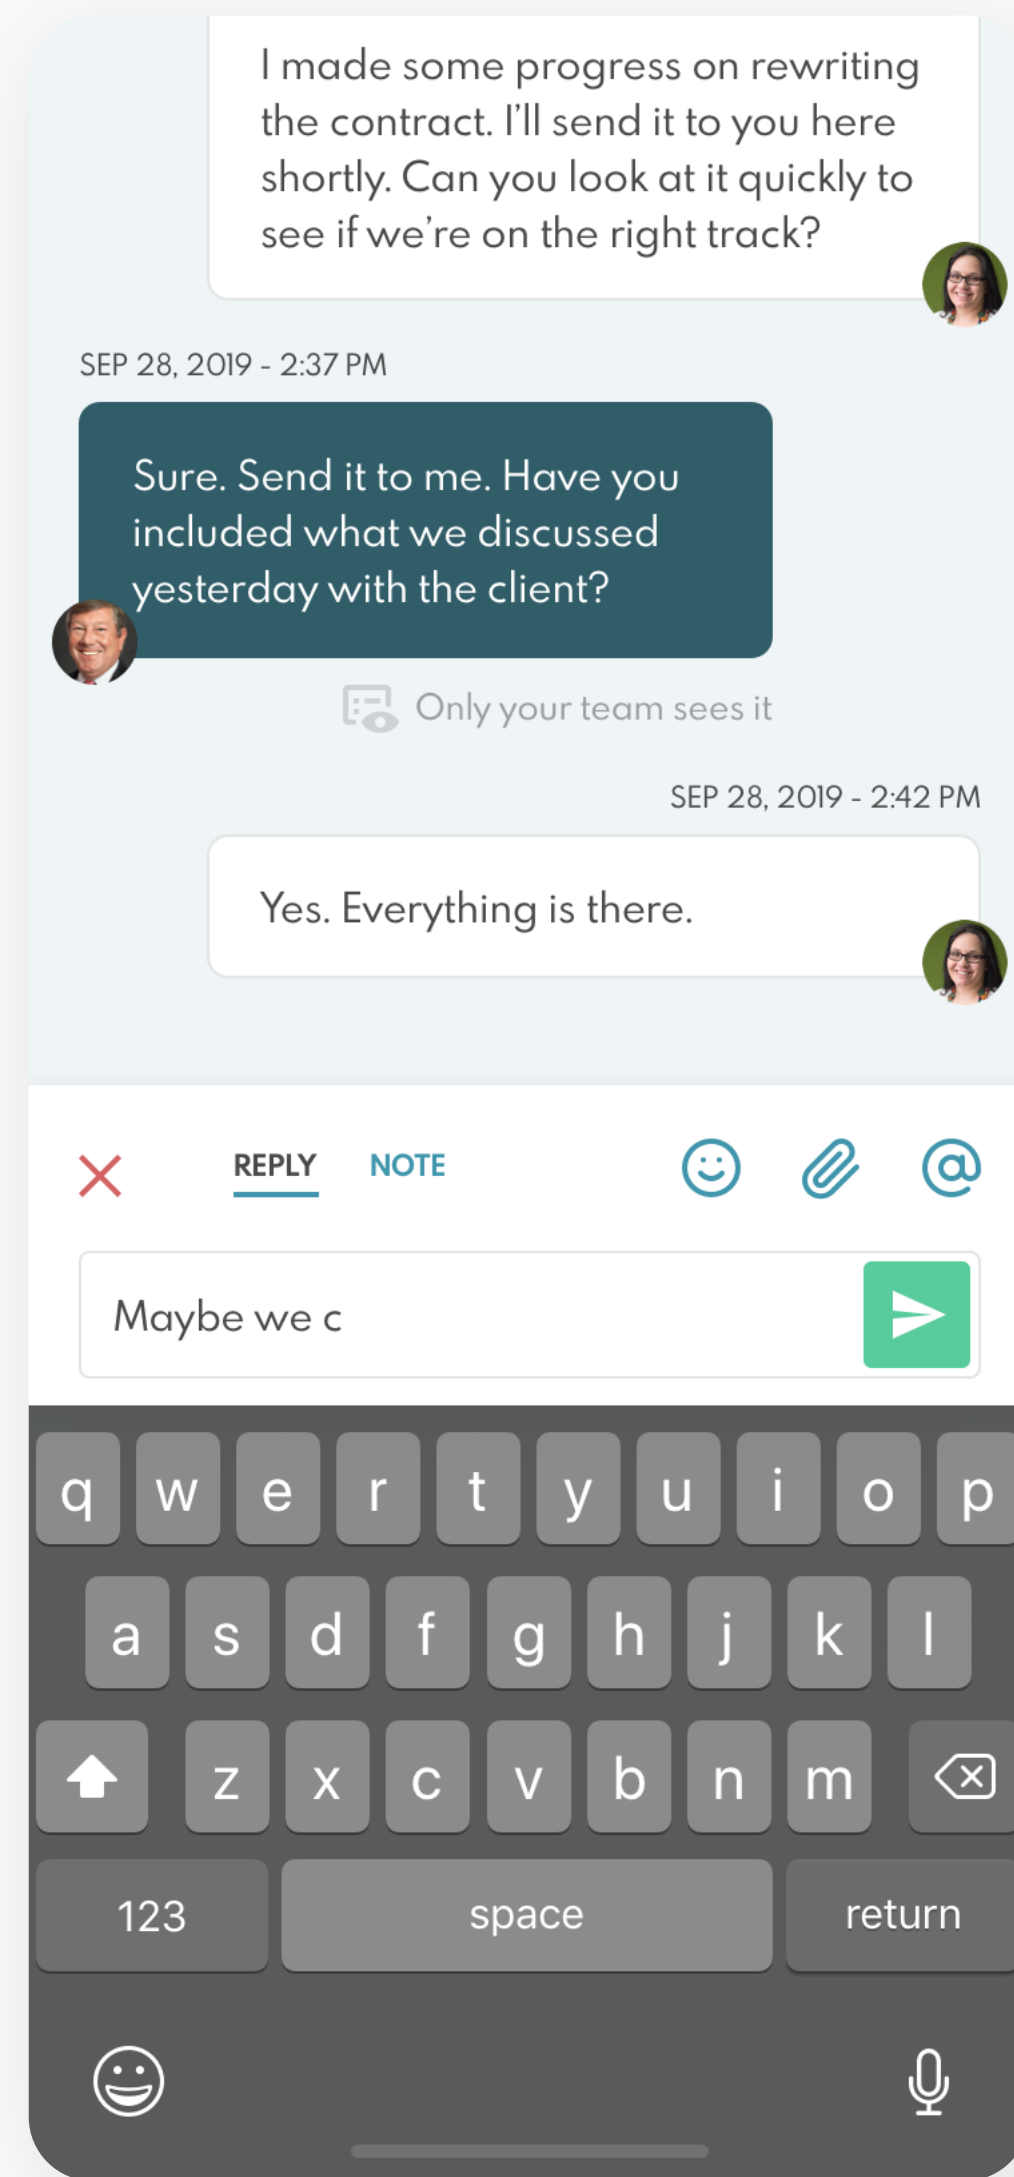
I made some progress on rewriting the contract. I'll send it to you here shortly. Can you look at it quickly to see if we're on the right track?

SEP 28, 2019 - 2:37 PM

Sure. Send it to me. Have you included what we discussed yesterday with the client?

Only your team sees it

SEP 28, 2019 - 2:42 PM

Yes. Everything is there.

REPLY NOTE

Maybe we c

q w e r t y u i o p
a s d f g h j k l
z x c v b n m
123 space return